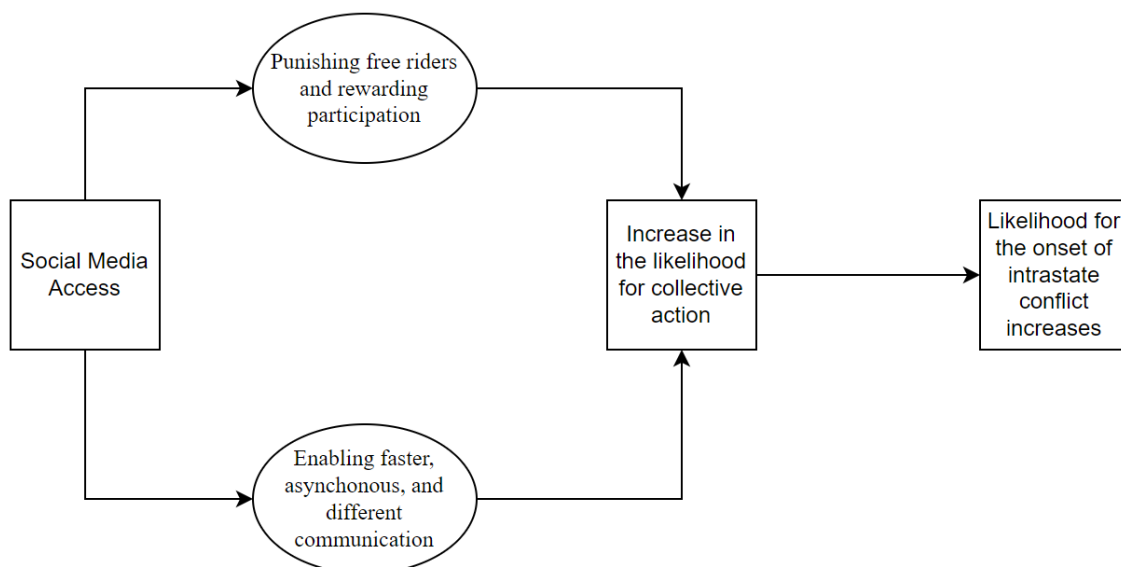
Social Media Access

Punishing free riders and rewarding participation

Enabling faster, asynchonous, and different communication

Increase in the likelihood for collective action

Likelihood for the onset of intrastate conflict increases